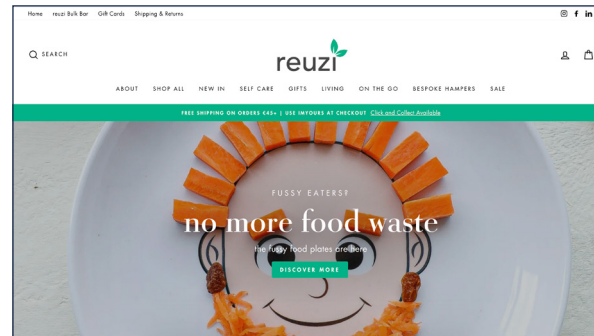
Home reuzi Bulk Bar Gift Cards Shipping & Returns

SEARCH

reuzi

ABOUT SHOP ALL NEW IN SELF CARE GIFTS LIVING ON THE GO BESPOKE HAMPERS SALE

FREE SHIPPING ON ORDERS €45+ | USE IMYOURS AT CHECKOUT Click and Collect Available

FUSSY EATERS?

no more food waste

the fussy food plates are here

DISCOVER MORE